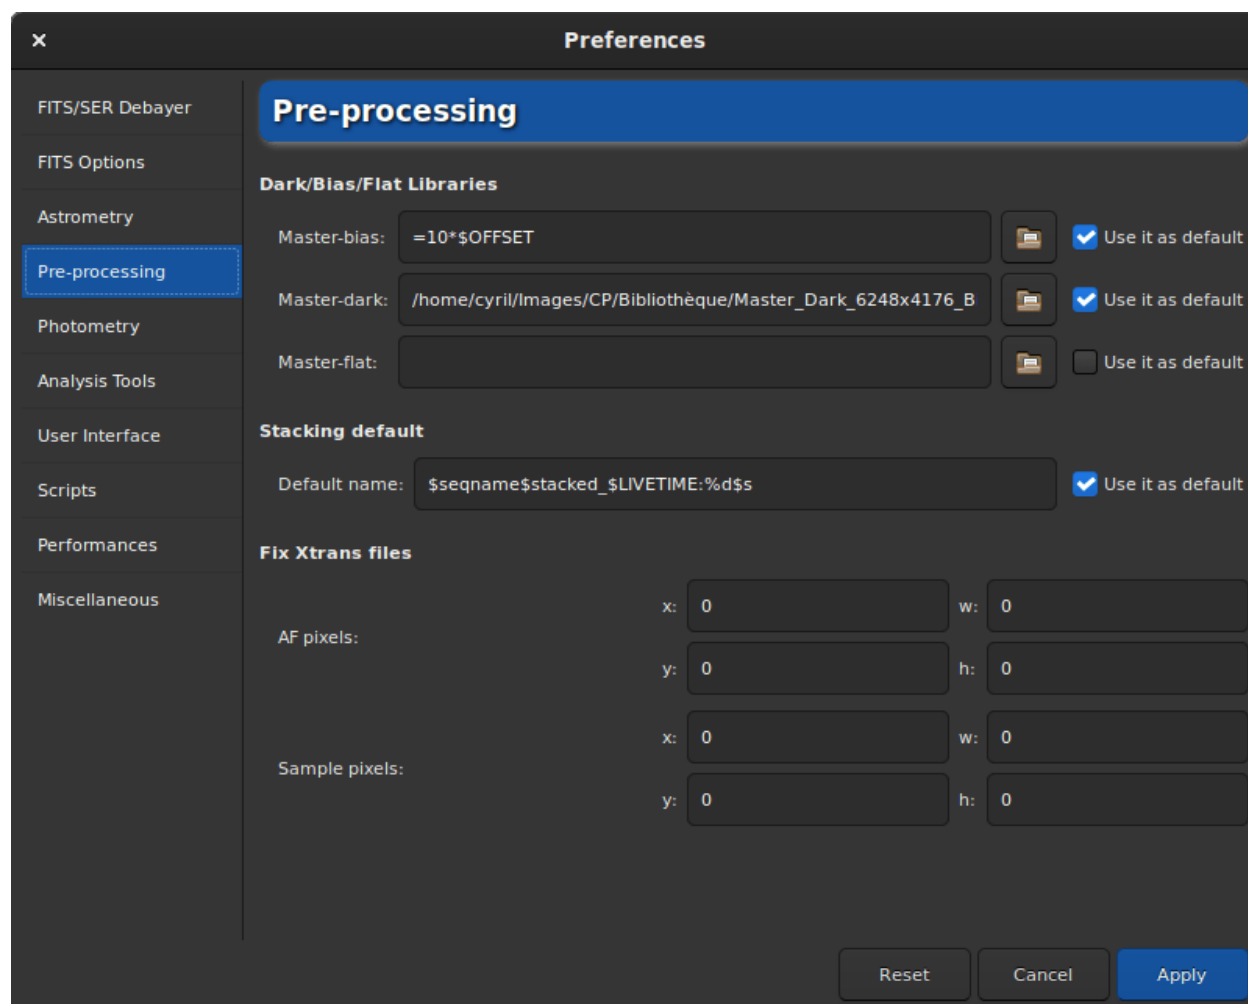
×
Preferences

FITS/SER Debayer
FITS Options
Astrometry
Pre-processing
Photometry
Analysis Tools
User Interface
Scripts
Performances
Miscellaneous

Pre-processing

Dark/Bias/Flat Libraries

Master-bias: =10*$OFFSET
Use it as default

Master-dark: /home/cyril/Images/CP/Bibliothèque/Master_Dark_6248x4176_B
Use it as default

Master-flat:
Use it as default

Stacking default

Default name: $seqname$stacked_$LIVETIME:%d$s
Use it as default

Fix Xtrans files

AF pixels:
x: 0
w: 0
y: 0
h: 0

Sample pixels:
x: 0
w: 0
y: 0
h: 0

Reset
Cancel
Apply